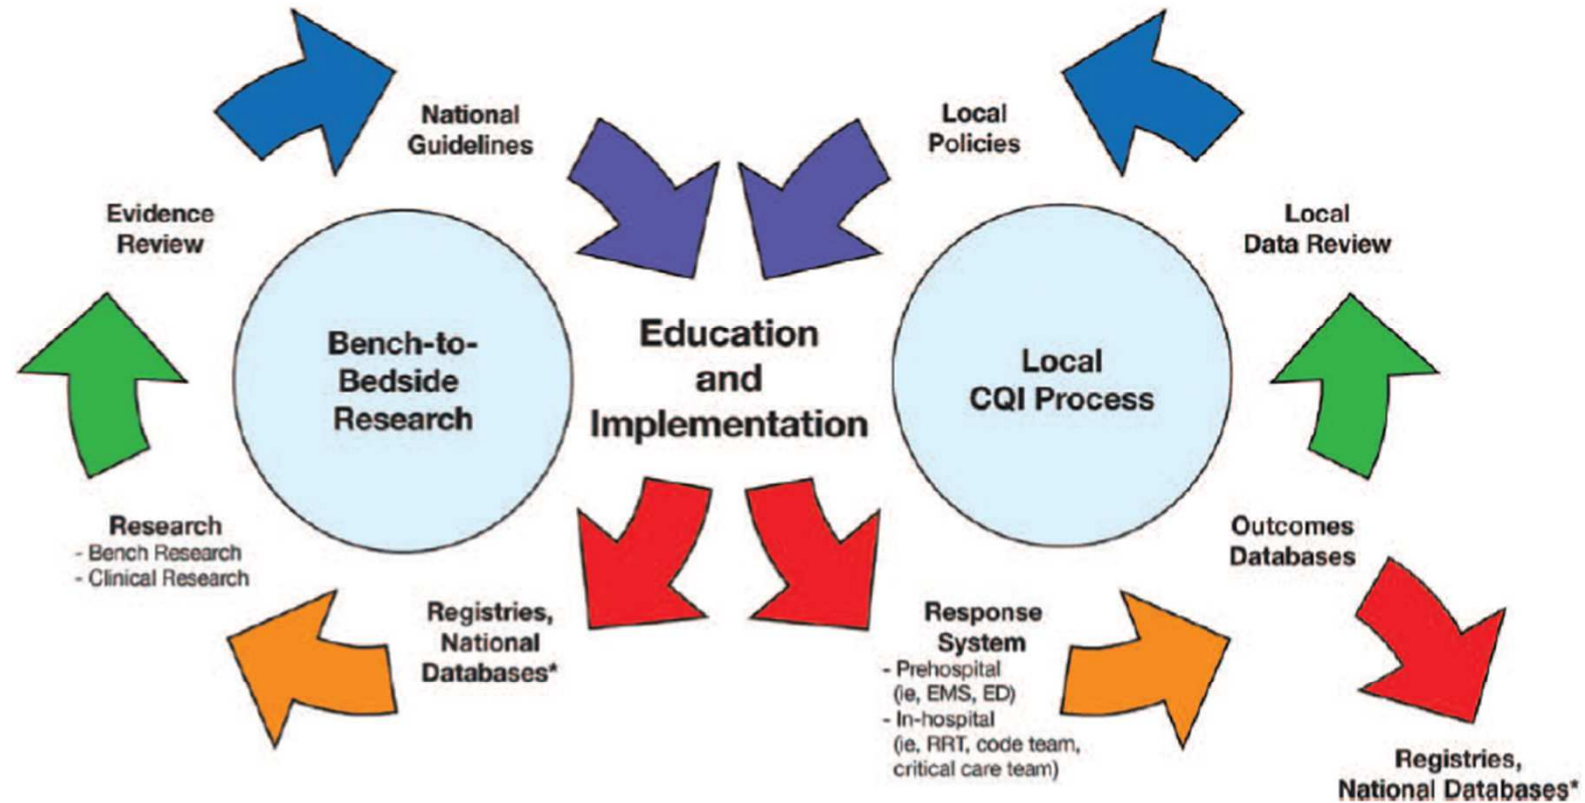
National Guidelines

Local Policies

Evidence Review

Local Data Review

Bench-to-Bedside Research

Education and Implementation

Local CQI Process

Research
- Bench Research
- Clinical Research

Outcomes Databases

Registries, National Databases*

Response System
- Prehospital (ie, EMS, ED)
- In-hospital (ie, RRT, code team, critical care team)

Registries, National Databases*